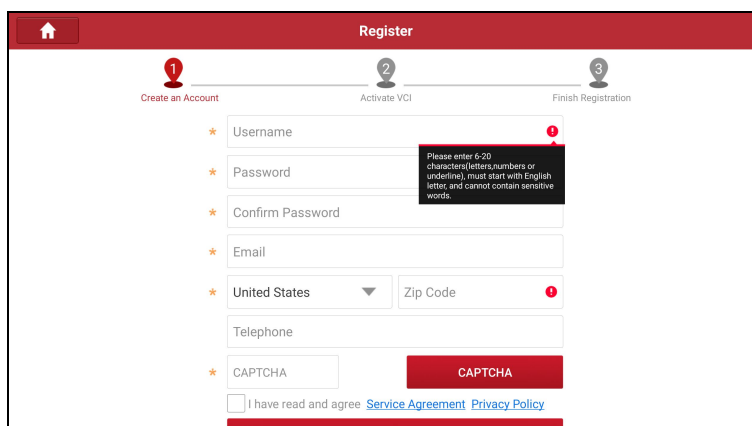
Register

1
Create an Account
2
Activate VCI
3
Finish Registration

* Username
Please enter 6-20 characters(letters,numbers or underline), must start with English letter, and cannot contain sensitive words.
* Password
* Confirm Password
* Email
* United States
Zip Code
Telephone
* CAPTCHA
CAPTCHA
I have read and agree Service Agreement Privacy Policy